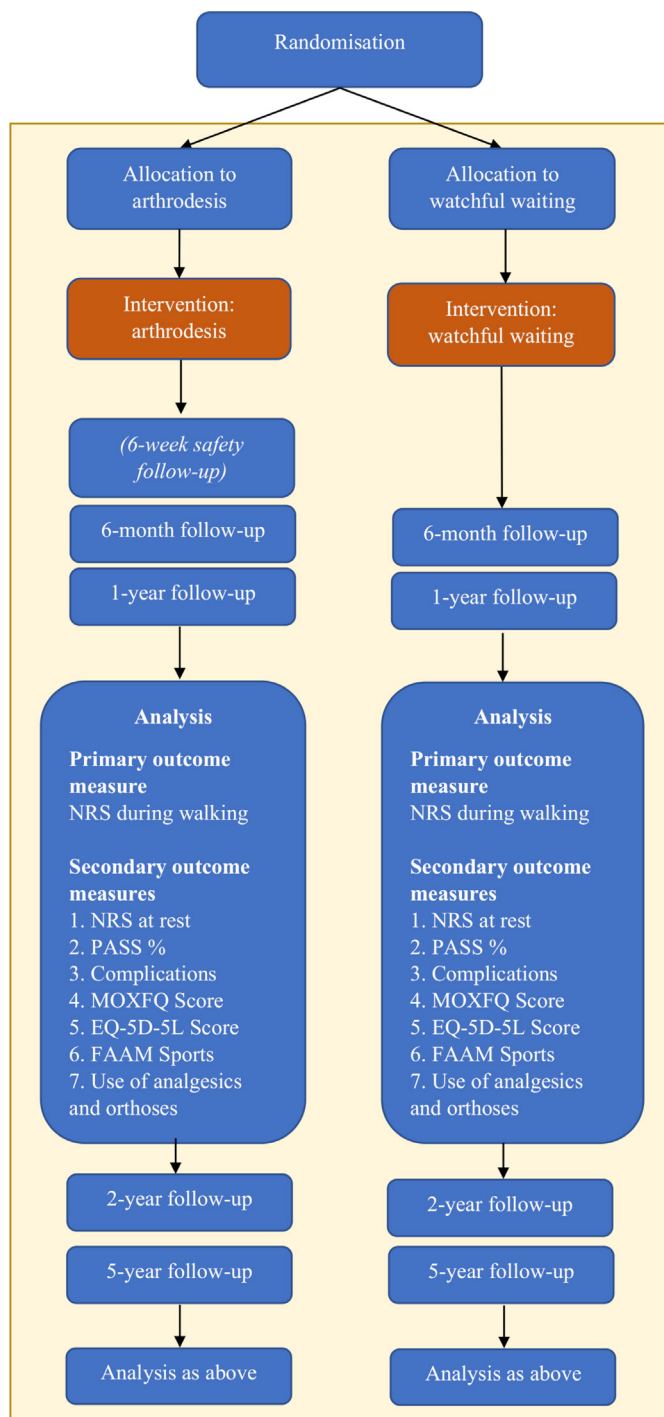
Randomisation

Allocation to arthrodesis

Intervention: arthrodesis

(6-week safety follow-up)

6-month follow-up

1-year follow-up

Analysis

Primary outcome measure
NRS during walking

Secondary outcome measures
1. NRS at rest
2. PASS %
3. Complications
4. MOXFQ Score
5. EQ-5D-5L Score
6. FAAM Sports
7. Use of analgesics and orthoses

2-year follow-up

5-year follow-up

Analysis as above

Allocation to watchful waiting

Intervention: watchful waiting

6-month follow-up

1-year follow-up

Analysis

Primary outcome measure
NRS during walking

Secondary outcome measures
1. NRS at rest
2. PASS %
3. Complications
4. MOXFQ Score
5. EQ-5D-5L Score
6. FAAM Sports
7. Use of analgesics and orthoses

2-year follow-up

5-year follow-up

Analysis as above